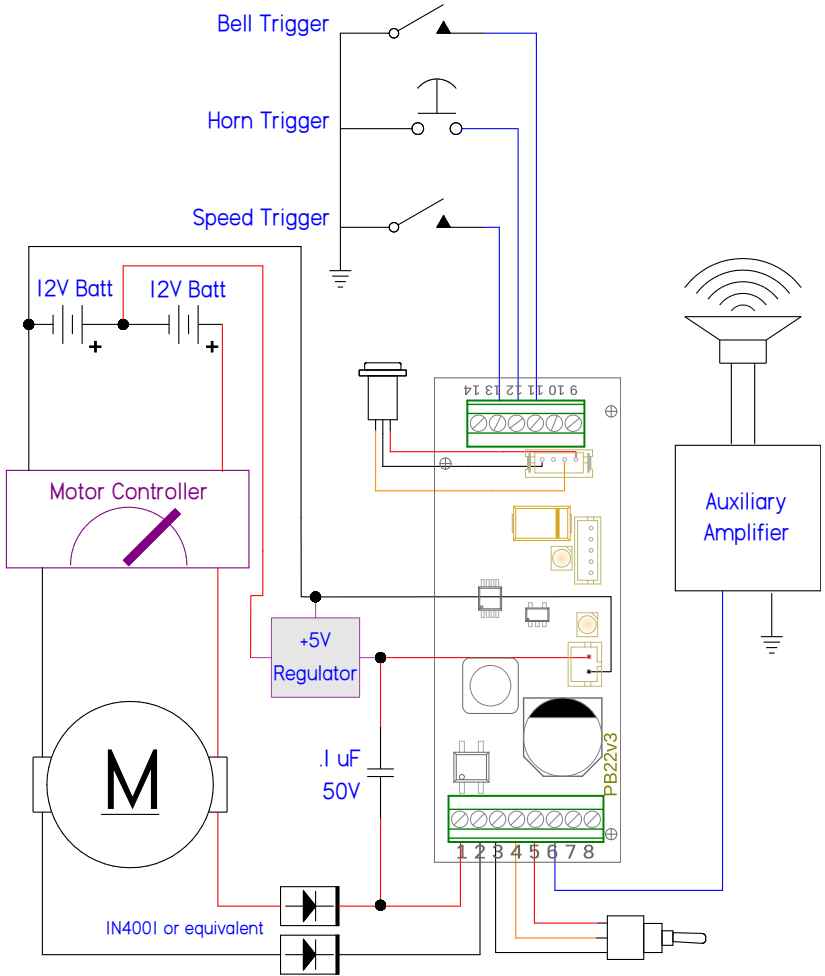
Bell Trigger

Horn Trigger

Speed Trigger

12V Batt

12V Batt

+

+

14 13 12 11 10 9

Motor Controller

Auxiliary Amplifier

+5V Regulator

.1 uF 50V

M

PB22v3

1 2 3 4 5 6 7 8

IN4001 or equivalent